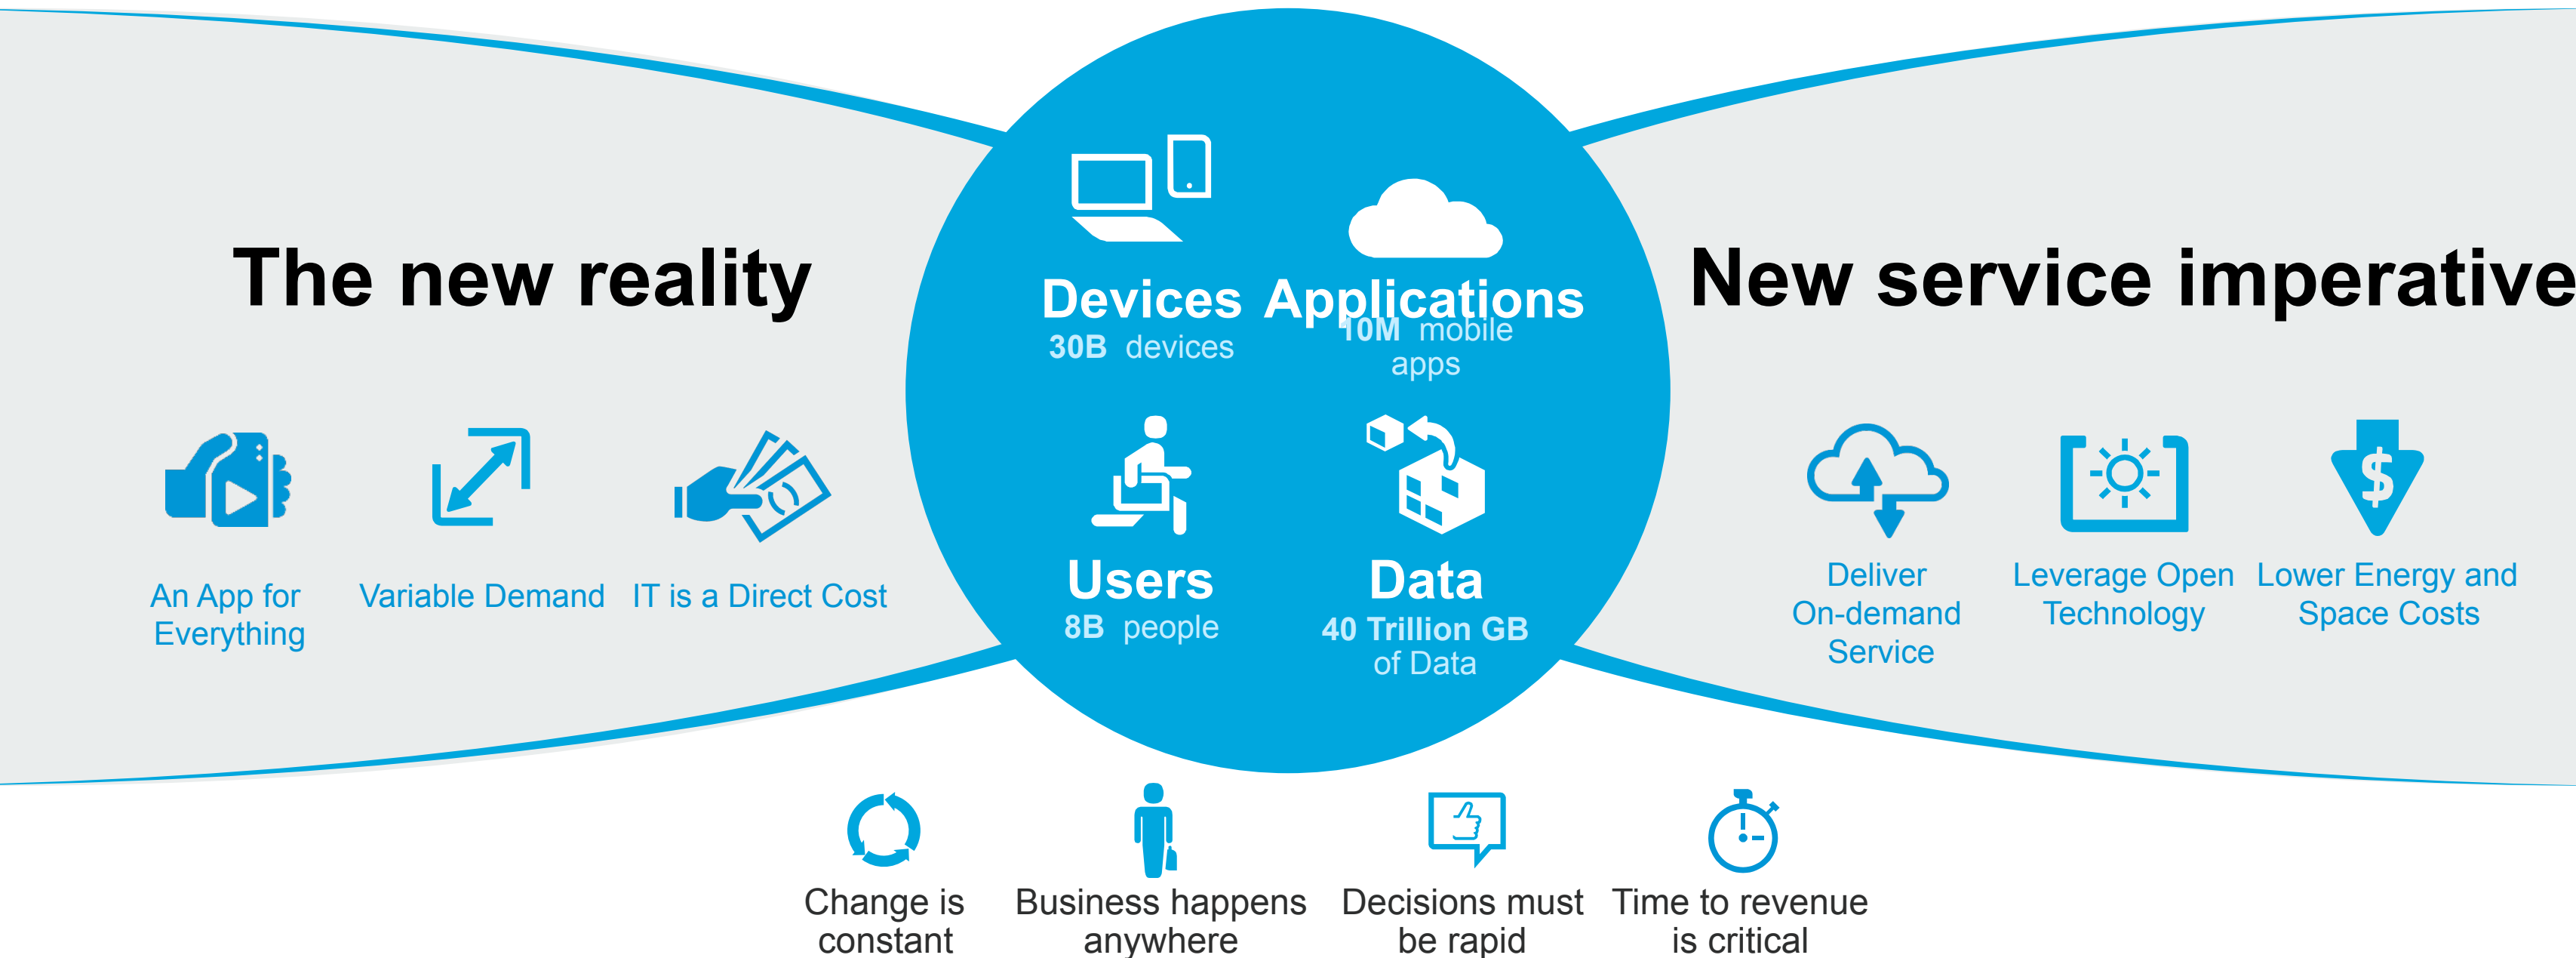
The new reality

An App for Everything

Variable Demand

IT is a Direct Cost

Devices
30B devices

Applications
10M mobile apps

Users
8B people

Data
40 Trillion GB of Data

New service imperative

Deliver On-demand Service

Leverage Open Technology

Lower Energy and Space Costs

Change is constant

Business happens anywhere

Decisions must be rapid

Time to revenue is critical